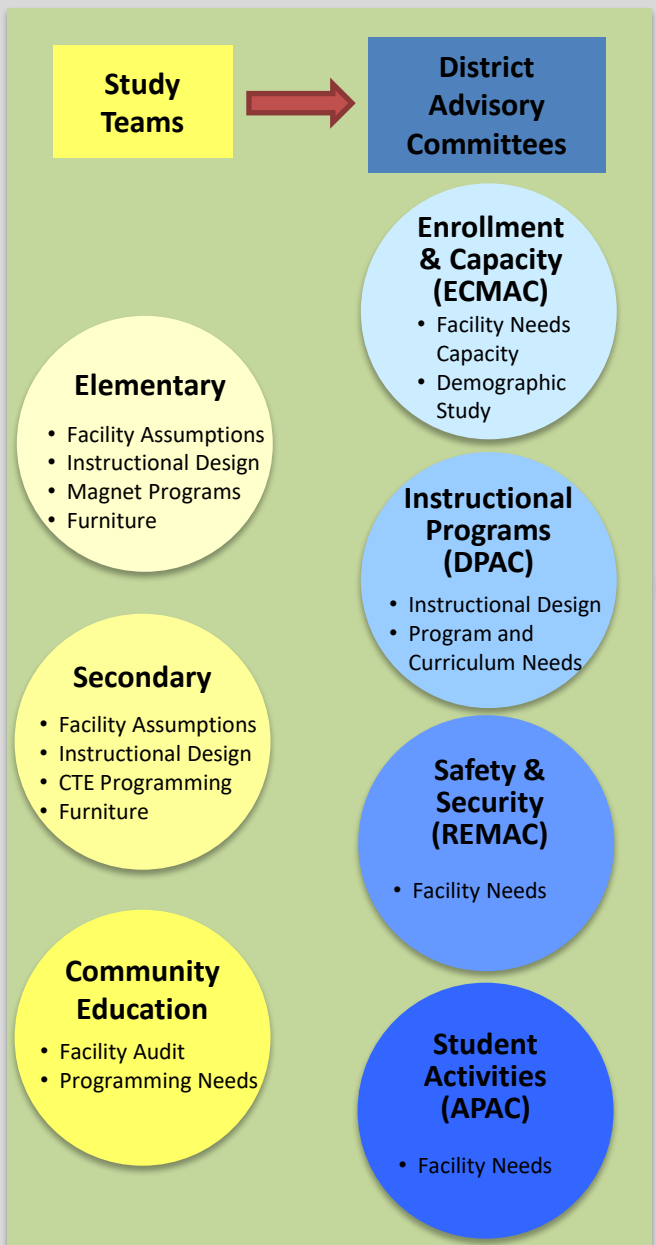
Study Teams

District Advisory Committees

Enrollment & Capacity (ECMAC)
• Facility Needs Capacity
• Demographic Study

Elementary
• Facility Assumptions
• Instructional Design
• Magnet Programs
• Furniture

Instructional Programs (DPAC)
• Instructional Design
• Program and Curriculum Needs

Secondary
• Facility Assumptions
• Instructional Design
• CTE Programming
• Furniture

Safety & Security (REMAC)
• Facility Needs

Community Education
• Facility Audit
• Programming Needs

Student Activities (APAC)
• Facility Needs